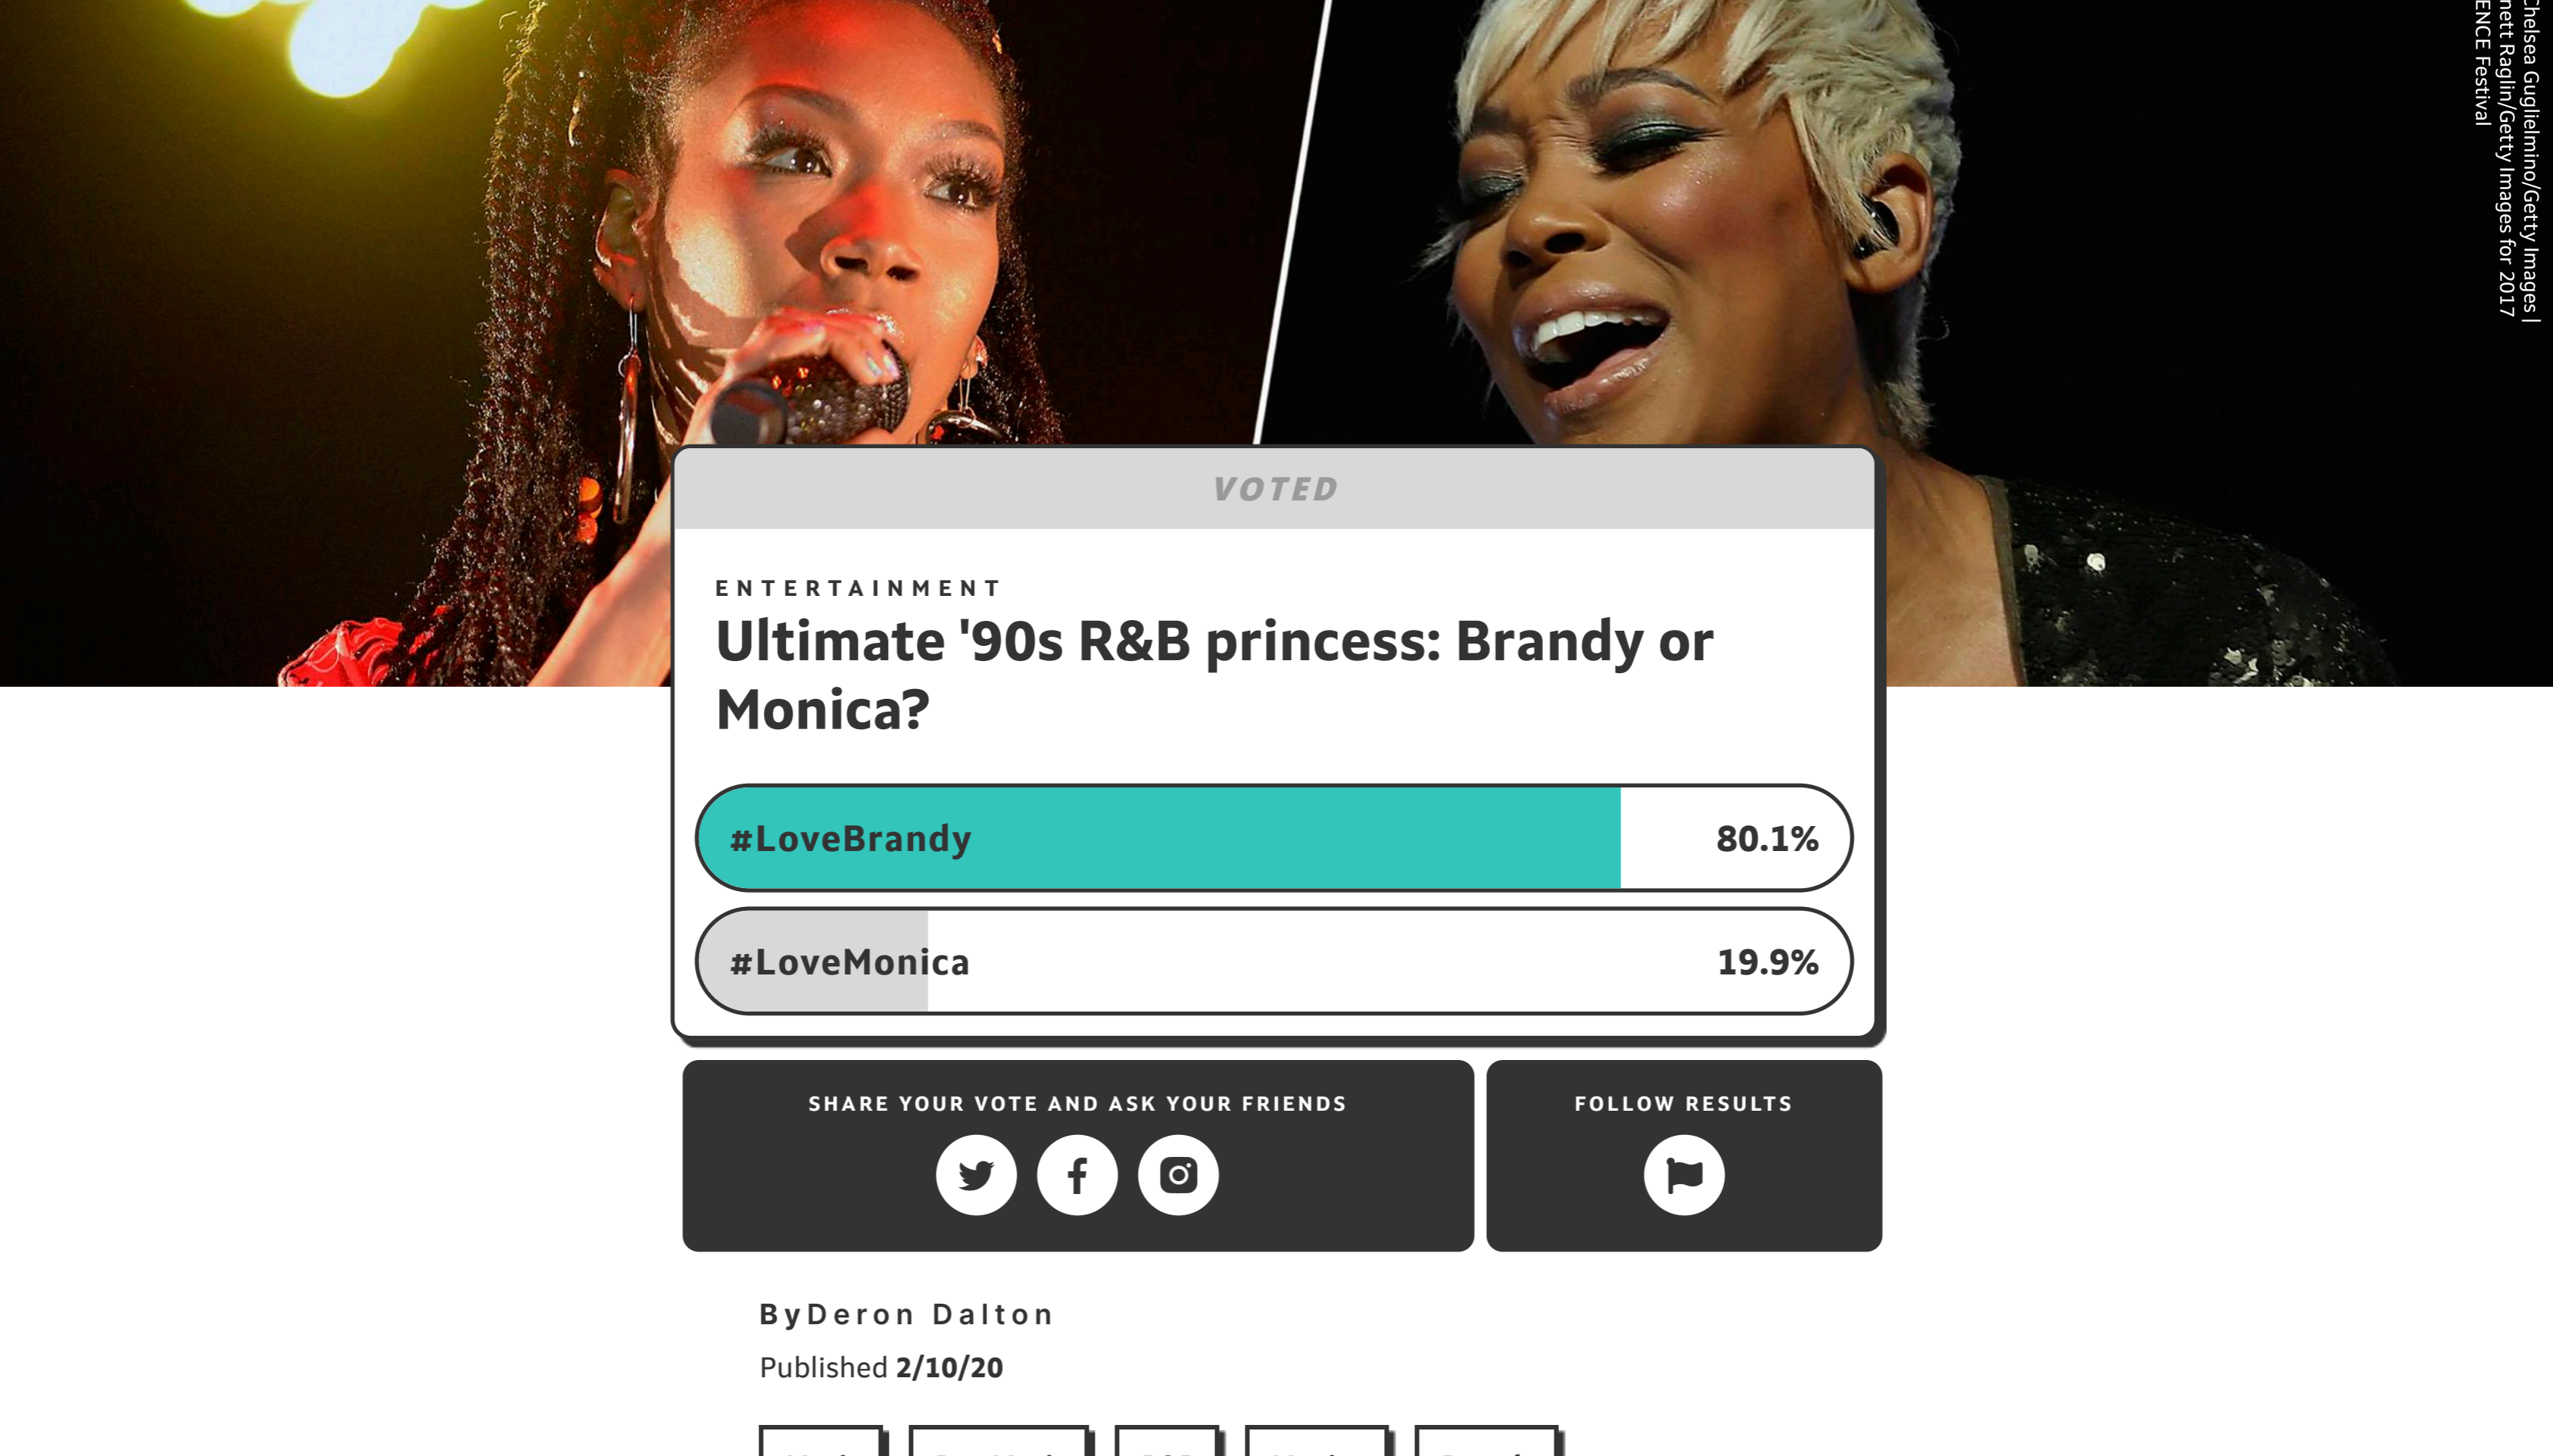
Chelsea Guglielmino/Getty Images | nett Raglin/Getty Images for 2017 ENCE Festival

VOTED

ENTERTAINMENT

Ultimate '90s R&B princess: Brandy or Monica?

#LoveBrandy 80.1%

#LoveMonica 19.9%

SHARE YOUR VOTE AND ASK YOUR FRIENDS

FOLLOW RESULTS

ByDeron Dalton

Published 2/10/20